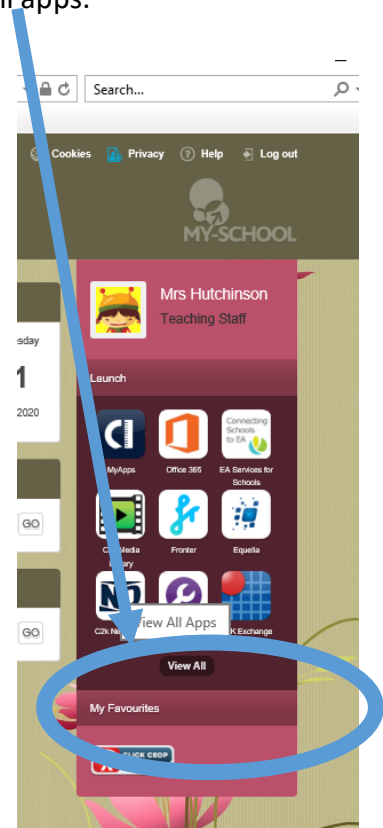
ll apps.

Search...

Cookies Privacy Help Log out

MY-SCHOOL

Mrs Hutchinson
Teaching Staff

Launch

sday

1

2020

GO

GO

Connecting Schools to EA

MyApps Office 365 EA Services for Schools

C Media ary Fronter Equella

C2k Ne View All Apps K Exchange

View All

My Favourites

CLICK CEOP